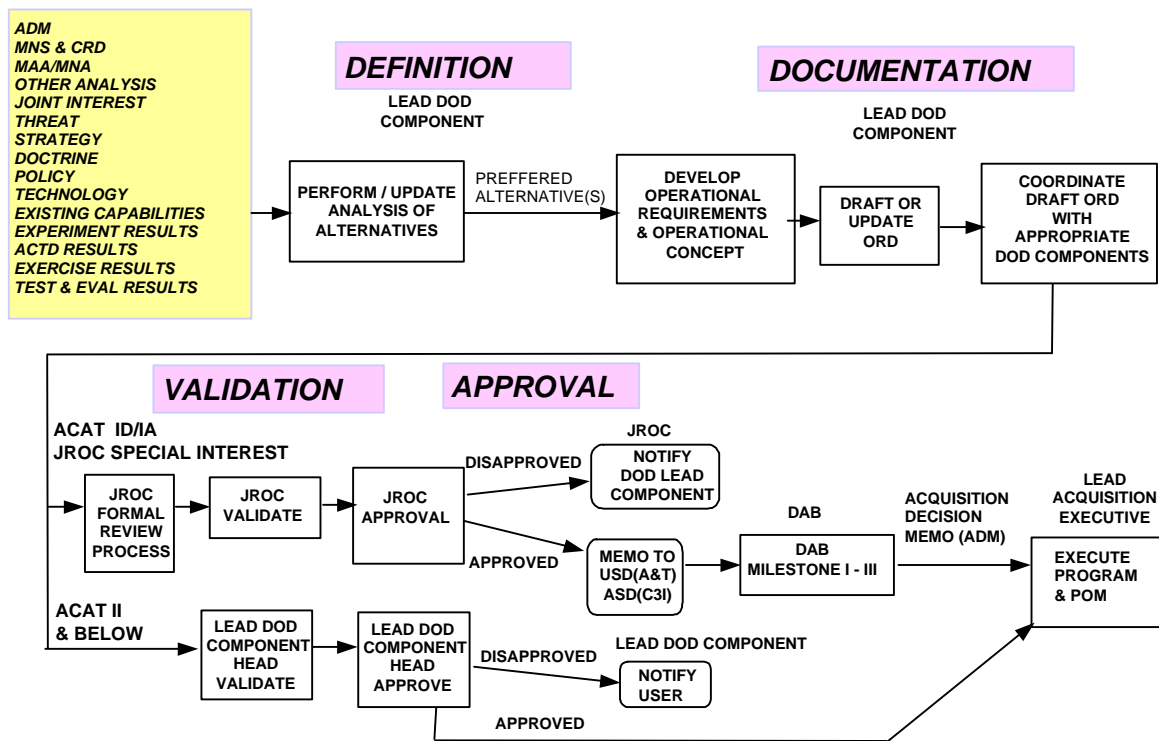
ADM
MNS & CRD
MAA/MNA
OTHER ANALYSIS
JOINT INTEREST
THREAT
STRATEGY
DOCTRINE
POLICY
TECHNOLOGY
EXISTING CAPABILITIES
EXPERIMENT RESULTS
ACTD RESULTS
EXERCISE RESULTS
TEST & EVAL RESULTS

DEFINITION

LEAD DOD COMPONENT

PERFORM / UPDATE ANALYSIS OF ALTERNATIVES

PREFFERED ALTERNATIVE(S)

DOCUMENTATION

LEAD DOD COMPONENT

DEVELOP OPERATIONAL REQUIREMENTS & OPERATIONAL CONCEPT

DRAFT OR UPDATE ORD

COORDINATE DRAFT ORD WITH APPROPRIATE DOD COMPONENTS

VALIDATION

APPROVAL

ACAT ID/IA
JROC SPECIAL INTEREST

JROC FORMAL REVIEW PROCESS

JROC VALIDATE

JROC APPROVAL

DISAPPROVED

JROC

NOTIFY DOD LEAD COMPONENT

APPROVED

MEMO TO USD(A&T) ASD(C3I)

DAB

DAB MILESTONE I - III

ACQUISITION DECISION MEMO (ADM)

LEAD ACQUISITION EXECUTIVE

EXECUTE PROGRAM & POM

ACAT II & BELOW

LEAD DOD COMPONENT HEAD VALIDATE

LEAD DOD COMPONENT HEAD APPROVE

DISAPPROVED

LEAD DOD COMPONENT

NOTIFY USER

APPROVED